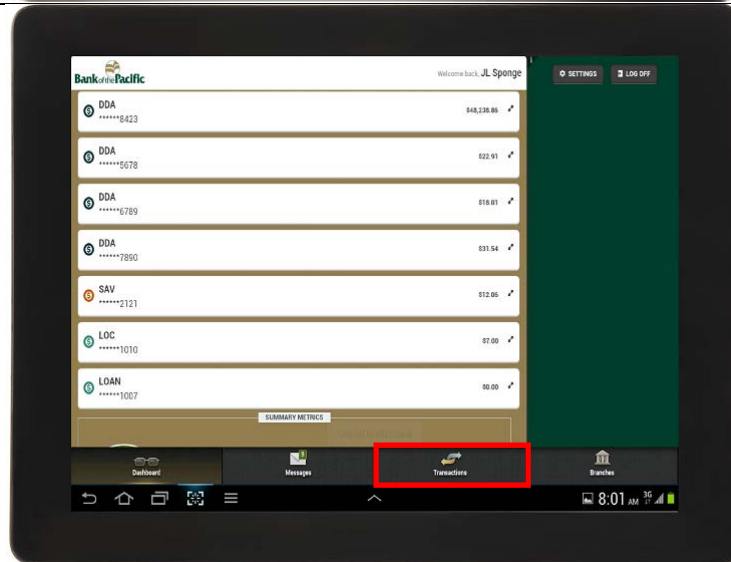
Bank of the Pacific

Welcome back, JL Sponge

SETTINGS

LOG OFF

DDA
******8423
$48,238.86

DDA
******5678
$22.91

DDA
******6789
$18.61

DDA
******7890
$31.54

SAV
******2121
$12.05

LOC
******1010
$7.00

LOAN
******1007
$0.00

SUMMARY METRICS

Dashboard

Messages

Transactions

Branches

8:01 AM 3G